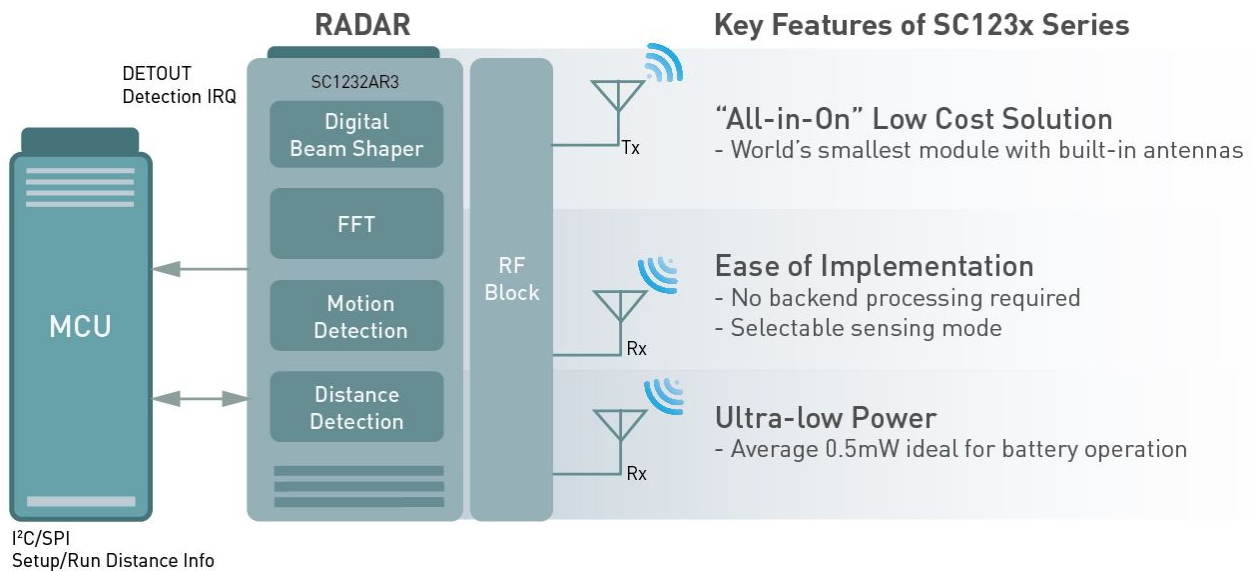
RADAR

Key Features of SC123x Series

DETOUT
Detection IRQ

SC1232AR3

Digital Beam Shaper

FFT

Motion Detection

Distance Detection

RF Block

MCU

Tx

Rx

Rx

“All-in-On” Low Cost Solution
- World’s smallest module with built-in antennas

Ease of Implementation
- No backend processing required
- Selectable sensing mode

Ultra-low Power
- Average 0.5mW ideal for battery operation

I$^2$C/SPI
Setup/Run Distance Info